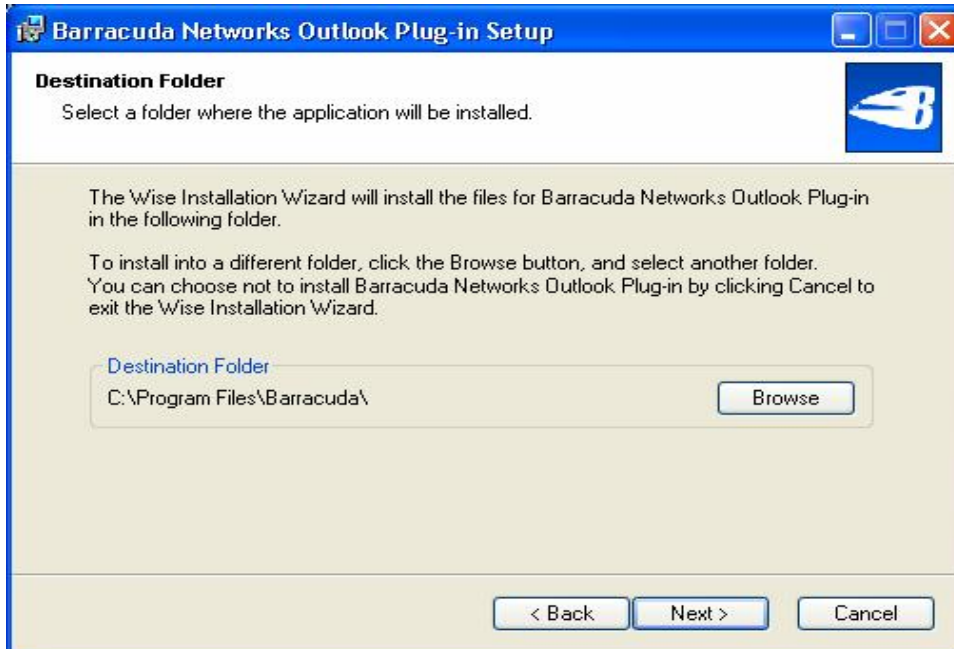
Barracuda Networks Outlook Plug-in Setup

Destination Folder

Select a folder where the application will be installed.

The Wise Installation Wizard will install the files for Barracuda Networks Outlook Plug-in in the following folder.

To install into a different folder, click the Browse button, and select another folder. You can choose not to install Barracuda Networks Outlook Plug-in by clicking Cancel to exit the Wise Installation Wizard.

Destination Folder

C:\Program Files\Barracuda\

Browse

< Back

Next >

Cancel